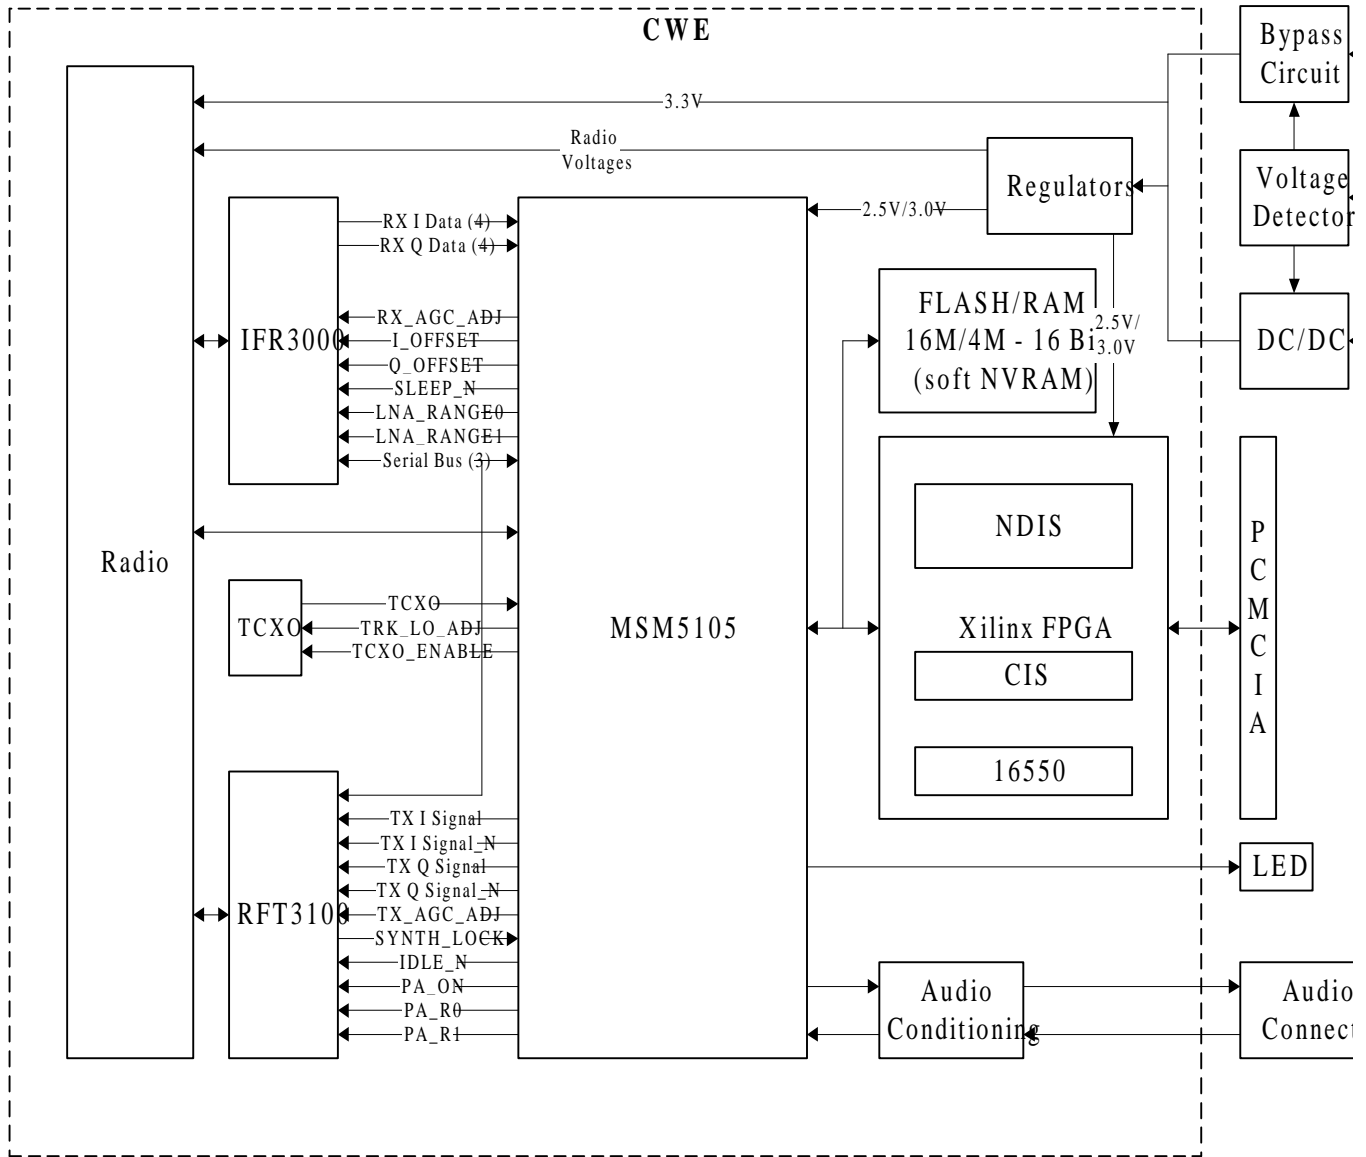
CWE

Bypass Circuit

3.3V

Radio Voltages

Regulators

Voltage Detector

2.5V/3.0V

RX I Data (4)
RX Q Data (4)

RX_AGC_ADJ
I_OFFSET
Q_OFFSET
SLEEP_N
LNA_RANGE0
LNA_RANGE1
Serial Bus (3)

IFR3000

FLASH/RAM 16M/4M - 16 Bi (soft NVRAM)

2.5V/ 3.0V

DC/DC

Radio

NDIS

P C M C I A

TCXO

TCXO
TRK_LO_ADJ
TCXO_ENABLE

MSM5105

Xilinx FPGA

CIS

16550

TX I Signal
TX I Signal_N
TX Q Signal
TX Q Signal_N
TX_AGC_ADJ
SYNTH_LOCK
IDLE_N
PA_ON
PA_R0
PA_R1

RFT3100

LED

Audio Conditioning

Audio Connect